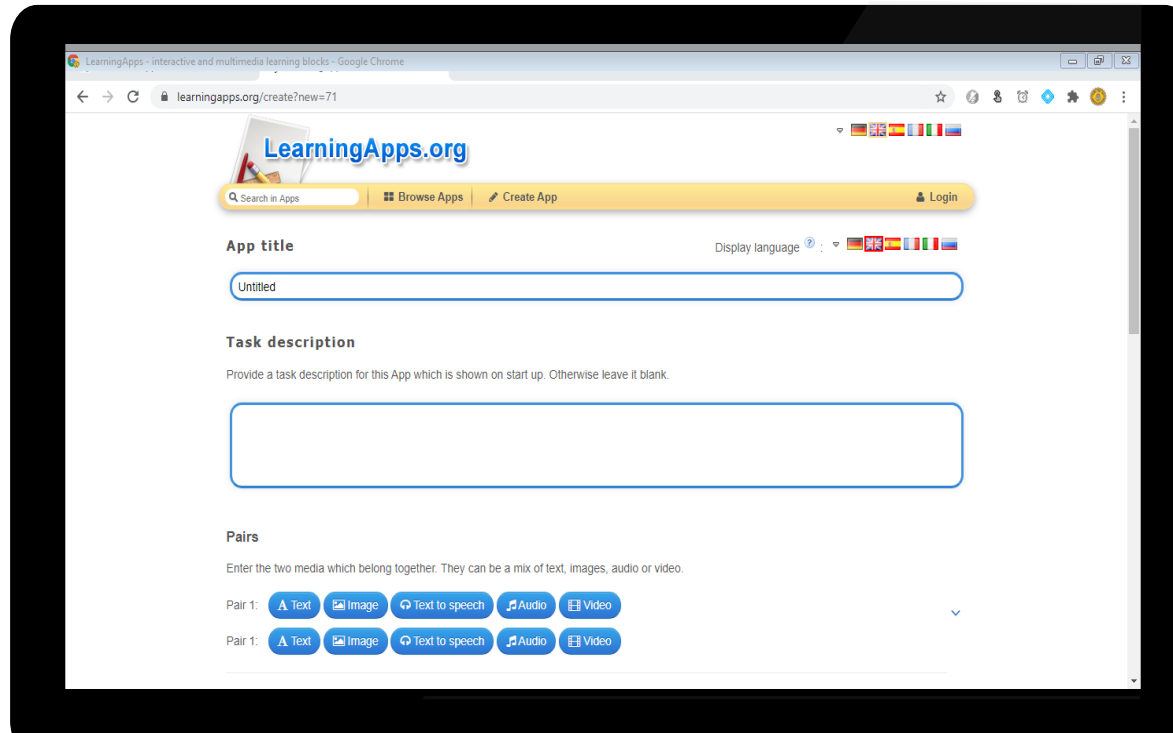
LearningApps - interactive and multimedia learning blocks - Google Chrome

learningapps.org/create?new=71

LearningApps.org

Search in Apps | Browse Apps | Create App | Login

App title

Display language ? :

Untitled

Task description

Provide a task description for this App which is shown on start up. Otherwise leave it blank.

Pairs

Enter the two media which belong together. They can be a mix of text, images, audio or video.

Pair 1: Text Image Text to speech Audio Video

Pair 1: Text Image Text to speech Audio Video